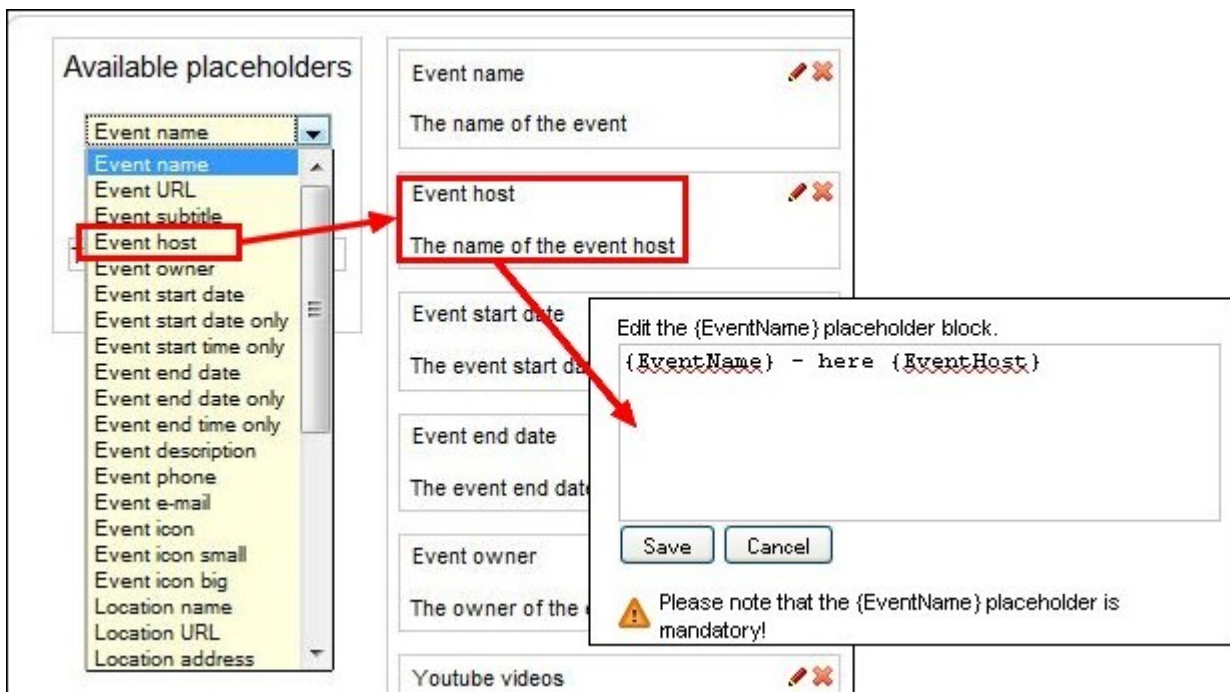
Available placeholders

Event name

Event name
Event URL
Event subtitle
Event host
Event owner
Event start date
Event start date only
Event start time only
Event end date
Event end date only
Event end time only
Event description
Event phone
Event e-mail
Event icon
Event icon small
Event icon big
Location name
Location URL
Location address

Event name

The name of the event

Event host

The name of the event host

Event start date

The event start da

Event end date

The event end date

Event owner

The owner of the e

Youtube videos

Edit the {EventName} placeholder block.

{EventName} - here {EventHost}

Save Cancel

Please note that the {EventName} placeholder is mandatory!